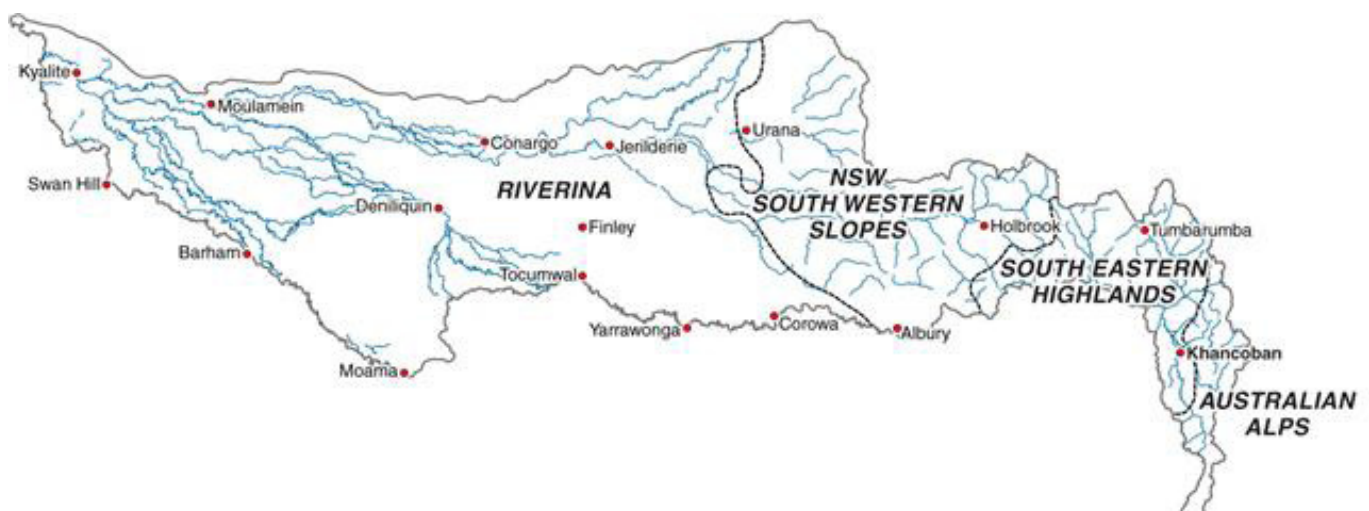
Kyalite
Moulamein
Conargo
Jerilderie
Urana
Swan Hill
RIVERINA
NSW SOUTH WESTERN SLOPES
Deniliquin
Finley
Holbrook
Tumbarumba
Barham
Tocumwal
SOUTH EASTERN HIGHLANDS
Yarrawonga
Corowa
Albury
Khancoban
Moama
AUSTRALIAN ALPS